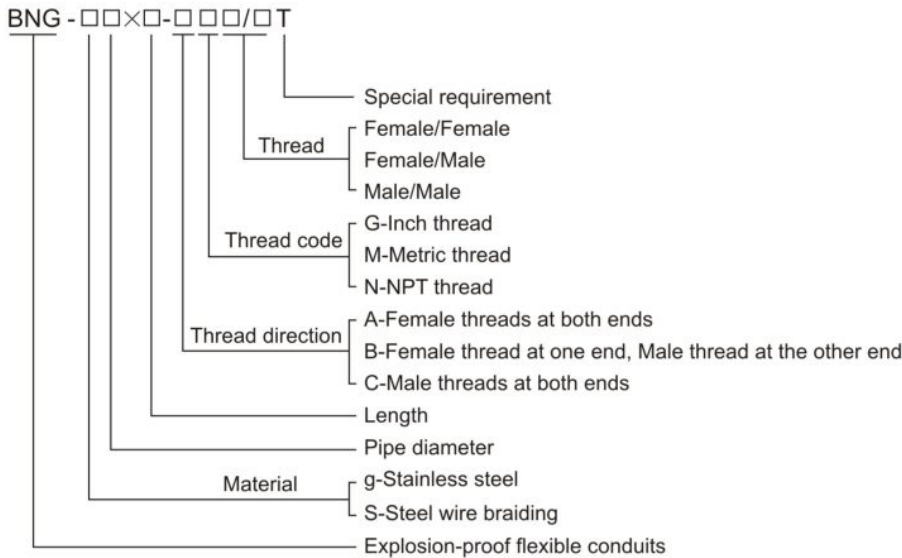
BNG - □□×□-□□□/□T

Special requirement

Thread

Female/Female

Female/Male

Male/Male

Thread code

G-Inch thread

M-Metric thread

N-NPT thread

Thread direction

A-Female threads at both ends

B-Female thread at one end, Male thread at the other end

C-Male threads at both ends

Length

Pipe diameter

Material

g-Stainless steel

S-Steel wire braiding

Explosion-proof flexible conduits